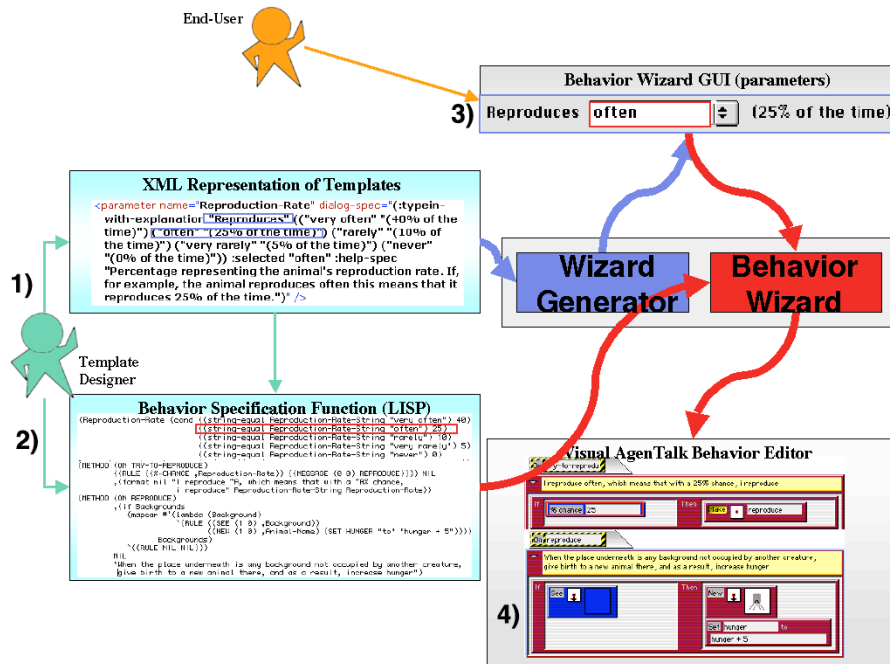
End-User

Behavior Wizard GUI (parameters)

3) Reproduces often (25% of the time)

XML Representation of Templates

<parameter name="Reproduction-Rate" dialog-spec="(:typein-with-explanation "Reproduces" (("very often" "(40% of the time)") ("often" "(25% of the time)") ("rarely" "(10% of the time)") ("very rarely" "(5% of the time)") ("never" "(0% of the time)")) :selected "often" :help-spec "Percentage representing the animal's reproduction rate. If, for example, the animal reproduces often this means that it reproduces 25% of the time.")" />

1)

Wizard Generator

Behavior Wizard

Template Designer

2)

Behavior Specification Function (LISP)

(Reproduction-Rate (cond ((string-equal Reproduction-Rate-String "very often") 40)
((string-equal Reproduction-Rate-String "often") 25)
((string-equal Reproduction-Rate-String "rarely") 10)
((string-equal Reproduction-Rate-String "very rarely") 5)
((string-equal Reproduction-Rate-String "never") 0)
(METHOD (ON TRY-TO-REPRODUCE)
((RULE ((%-CHANCE ,Reproduction-Rate)) ((MESSAGE (0 0) REPRODUCE)))) NIL
,(format nil "I reproduce ~A, which means that with a ~A% chance, I reproduce" Reproduction-Rate-String Reproduction-Rate))
(METHOD (ON REPRODUCE)
,(if Backgrounds
(mapcar #'(lambda (Background)
`(RULE ((SEE (1 0) ,Background))
((NEW (1 0) ,Animal-Name) (SET HUNGER "to" 'hunger + 5"))))
Backgrounds)
`((RULE NIL NIL)))
NIL
"When the place underneath is any background not occupied by another creature, give birth to a new animal there, and as a result, increase hunger")

Visual AgenTalk Behavior Editor

try-to-reproduce

I reproduce often, which means that with a 25% chance, I reproduce

If % chance 25 Then Make reproduce

On reproduce

When the place underneath is any background not occupied by another creature, give birth to a new animal there, and as a result, increase hunger

If See Then New

Set hunger to hunger + 5

4)